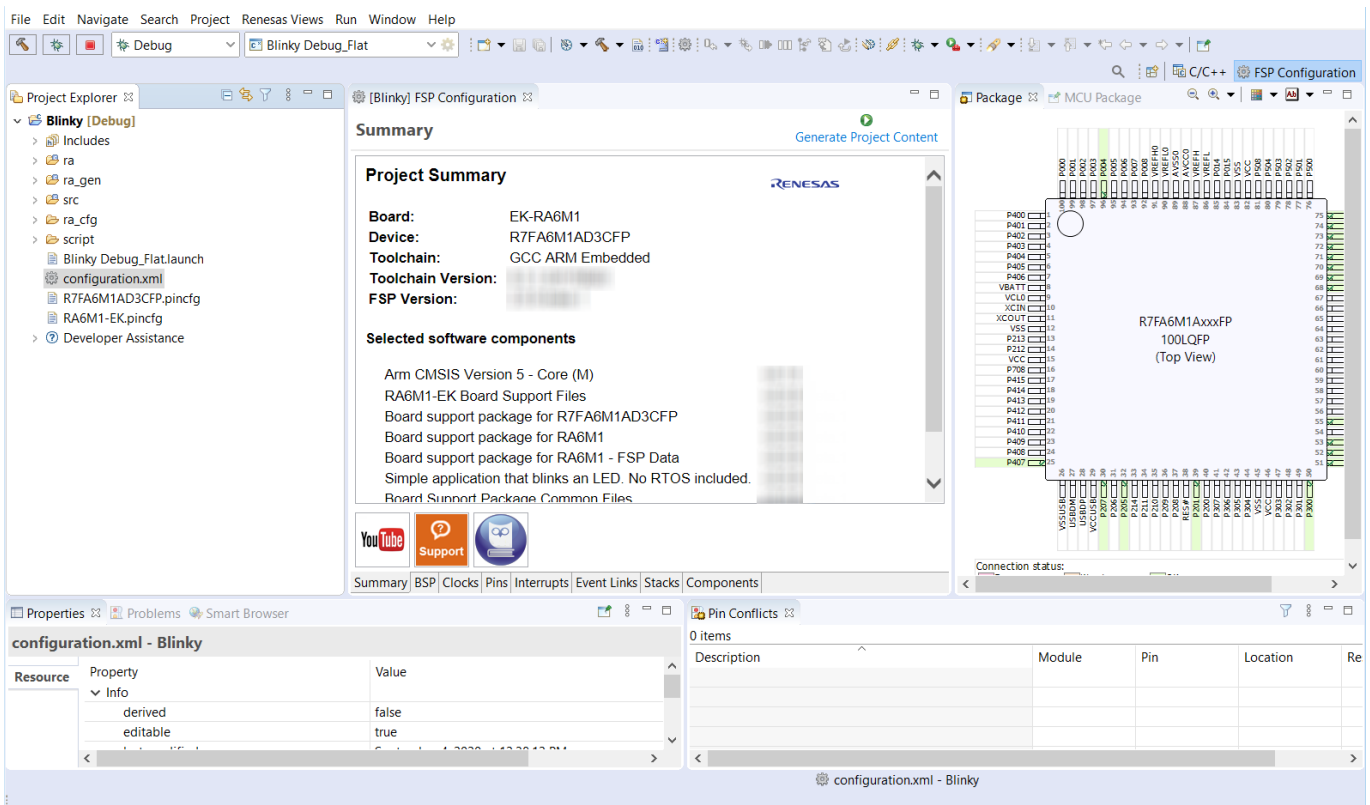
File Edit Navigate Search Project Renesas Views Run Window Help

Debug
Blinky Debug_Flat

C/C++ FSP Configuration

Project Explorer
Blinky [Debug]
Includes
ra
ra_gen
src
ra_cfg
script
Blinky Debug_Flat.launch
configuration.xml
R7FA6M1AD3CFP.pincfg
RA6M1-EK.pincfg
Developer Assistance

[Blinky] FSP Configuration

Summary
Generate Project Content

Project Summary
RENESAS

| | |
|---|---|
| Board: | EK-RA6M1 |
| Device: | R7FA6M1AD3CFP |
| Toolchain: | GCC ARM Embedded |
| Toolchain Version: | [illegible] |
| FSP Version: | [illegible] |

Selected software components

Arm CMSIS Version 5 - Core (M) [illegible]
RA6M1-EK Board Support Files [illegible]
Board support package for R7FA6M1AD3CFP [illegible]
Board support package for RA6M1 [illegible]
Board support package for RA6M1 - FSP Data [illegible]
Simple application that blinks an LED. No RTOS included. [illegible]
Board Support Package Common Files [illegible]

YouTube Support

Summary BSP Clocks Pins Interrupts Event Links Stacks Components

Package MCU Package

P000 P001 P002 P003 P004 P005 P006 P007 P008 VREFH0 VREFL0 AVSS0 AVCC0 VREFH VREFL P014 P015 VSS VCC P504 P503 P502 P501 P500

P400 P401 P402 P403 P404 P405 P406 VBATT VCL0 XCIN XCOUT VSS P213 P212 VCC P708 P415 P414 P413 P412 P411 P410 P409 P408 P407

R7FA6M1AxxxFP
100LQFP
(Top View)

VSSUSB USBDM USBDP VCCUSB P207 P206 P205 P204 P214 P211 P210 P209 P208 RES# P201 P200 P307 P306 P305 P304 P303 VSS VCC P302 P301 P300

Connection status:

Properties Problems Smart Browser
configuration.xml - Blinky
Resource
| Property | Value |
|---|---|
| Info | |
| derived | false |
| editable | true |
| last modified | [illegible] |

Pin Conflicts
0 items
| Description | Module | Pin | Location | Re |
|---|---|---|---|---|

configuration.xml - Blinky